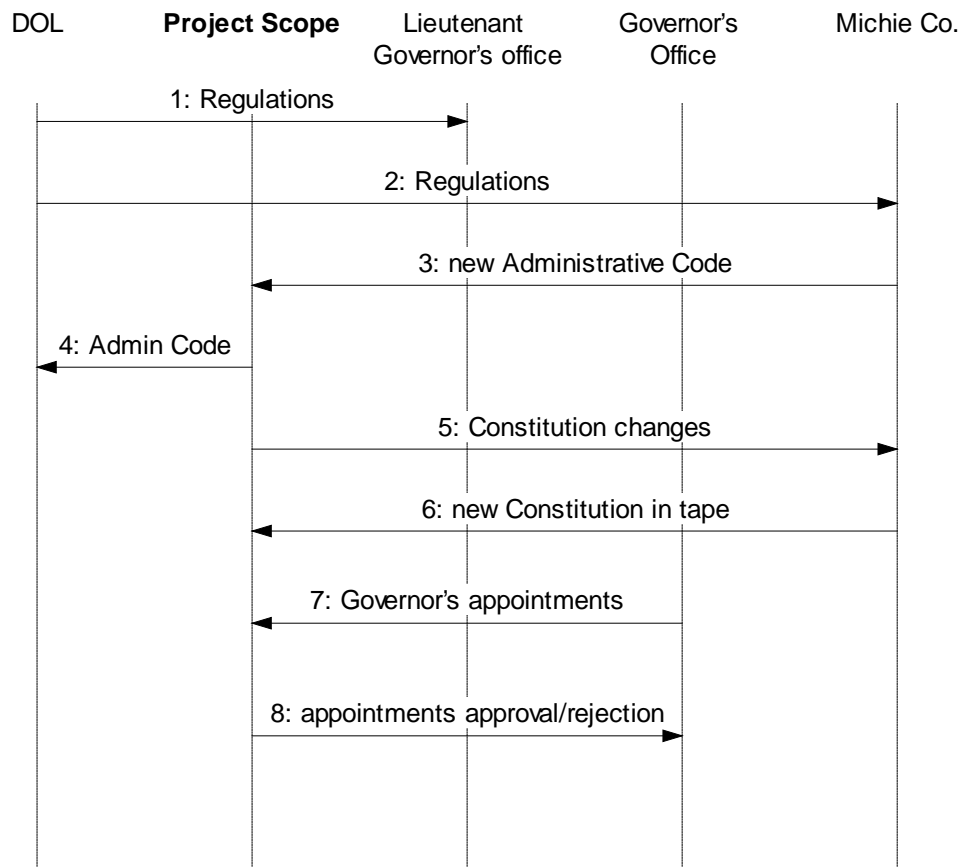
DOL

**Project Scope**

Lieutenant Governor's office

Governor's Office

Michie Co.

1: Regulations

2: Regulations

3: new Administrative Code

4: Admin Code

5: Constitution changes

6: new Constitution in tape

7: Governor's appointments

8: appointments approval/rejection